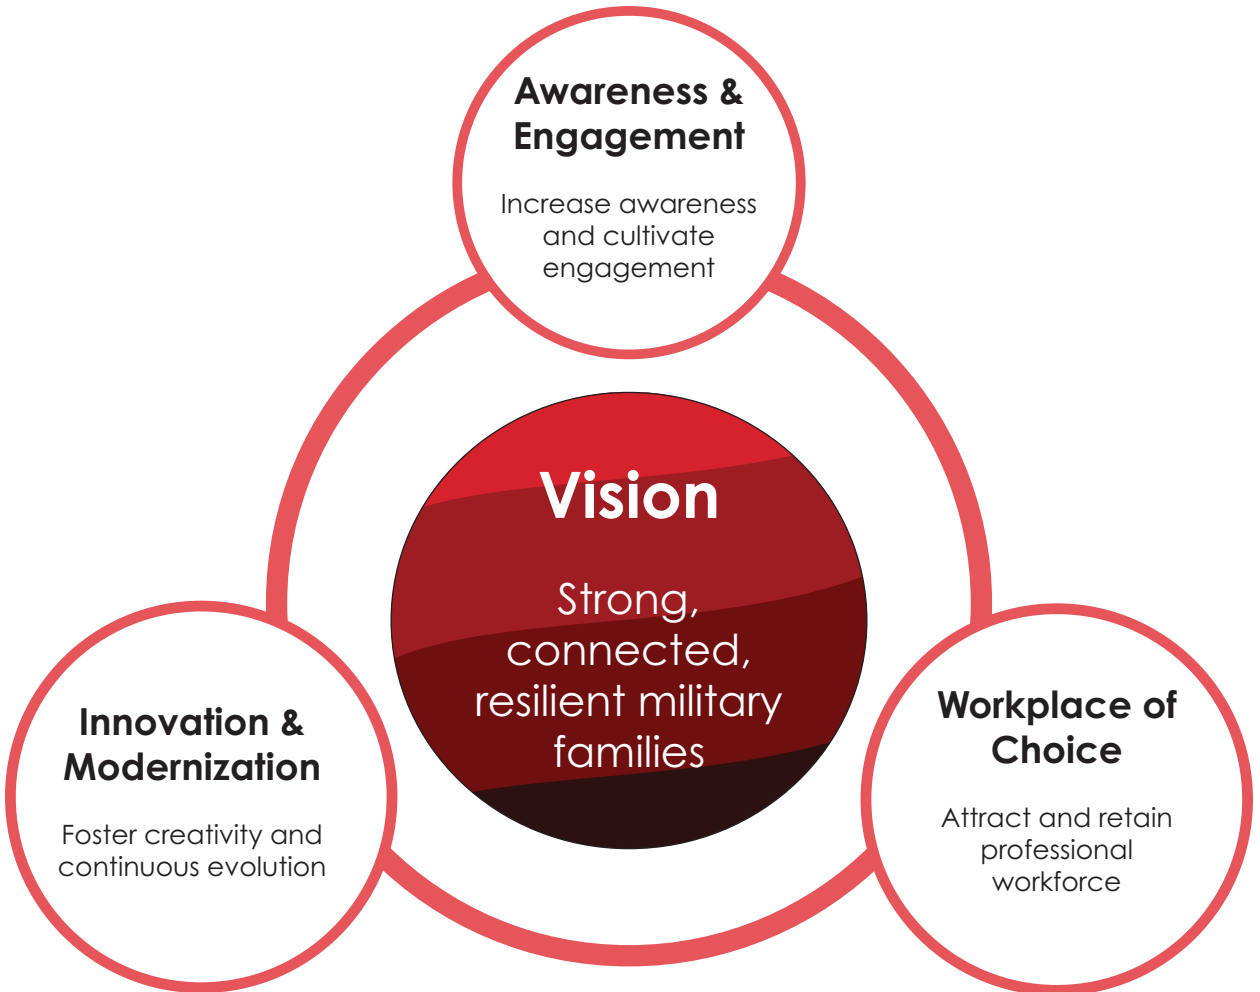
Awareness & Engagement

Increase awareness and cultivate engagement

Vision

Strong, connected, resilient military families

Innovation & Modernization

Foster creativity and continuous evolution

Workplace of Choice

Attract and retain professional workforce